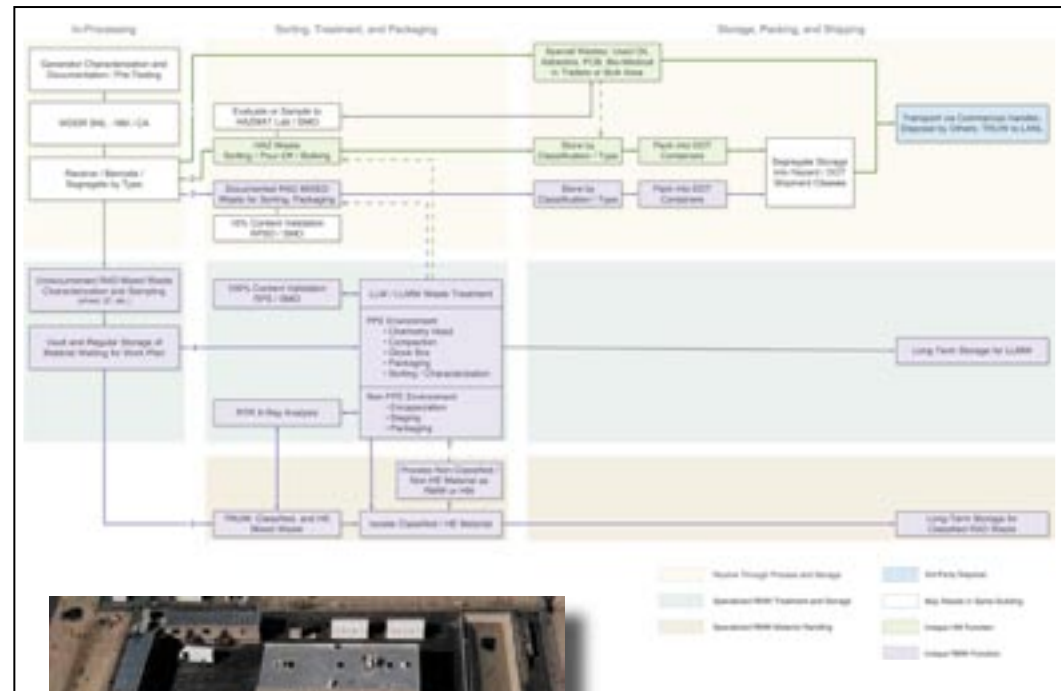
In-Processing

Sorting, Treatment, and Packaging

Storage, Packing, and Shipping

Generator Characterization and Documentation / Pre-Testing

WDER BNL / NNI / CA

Receive / Barricade / Segregate by Types

Evaluate or Sample to HAZMAT Lab / SMO

HAZ Waste Sorting / Pour-Off / Bulking

Documented RAD MIXED Waste for Sorting, Packaging

10% Content Validation RPSO / SMO

Special Wastes: Used Oil, Asbestos, PCB, Bio-Medical in Trailers or Bulk Area

Store by Classification / Type

Pack into DOT Containers

Store by Classification / Type

Pack into DOT Containers

Segregate Storage into Hazard / DOT Shipment Classes

Transport via Commercial Hauler, Disposal by Others, TRUW to LANL

Undocumented RAD Mixed Waste Characterization and Sampling

Vault and Regular Storage of Material Waiting for Work Plan

100% Content Validation RPS / SMO

LLW / LLMW Waste Treatment

PPE Environment
- Chemistry Hood
- Compaction
- Glove Box
- Packaging
- Sorting / Characterization

Non-PPE Environment
- Encapsulation
- Staging
- Packaging

RTR X-Ray Analysis

Long-Term Storage for LLMW

Process Non-Classified / Non HE Material as RMW or HW

TRUW, Classified, and HE Mixed Waste

Isolate Classified / HE Material

Long-Term Storage for Classified RAD Waste

Routine Through Process and Storage

3rd Party Disposal

Specialized RMW Treatment and Storage

May Reside in Same Building

Specialized RMW Material Handling

Unique HW Function

Unique RMW Function